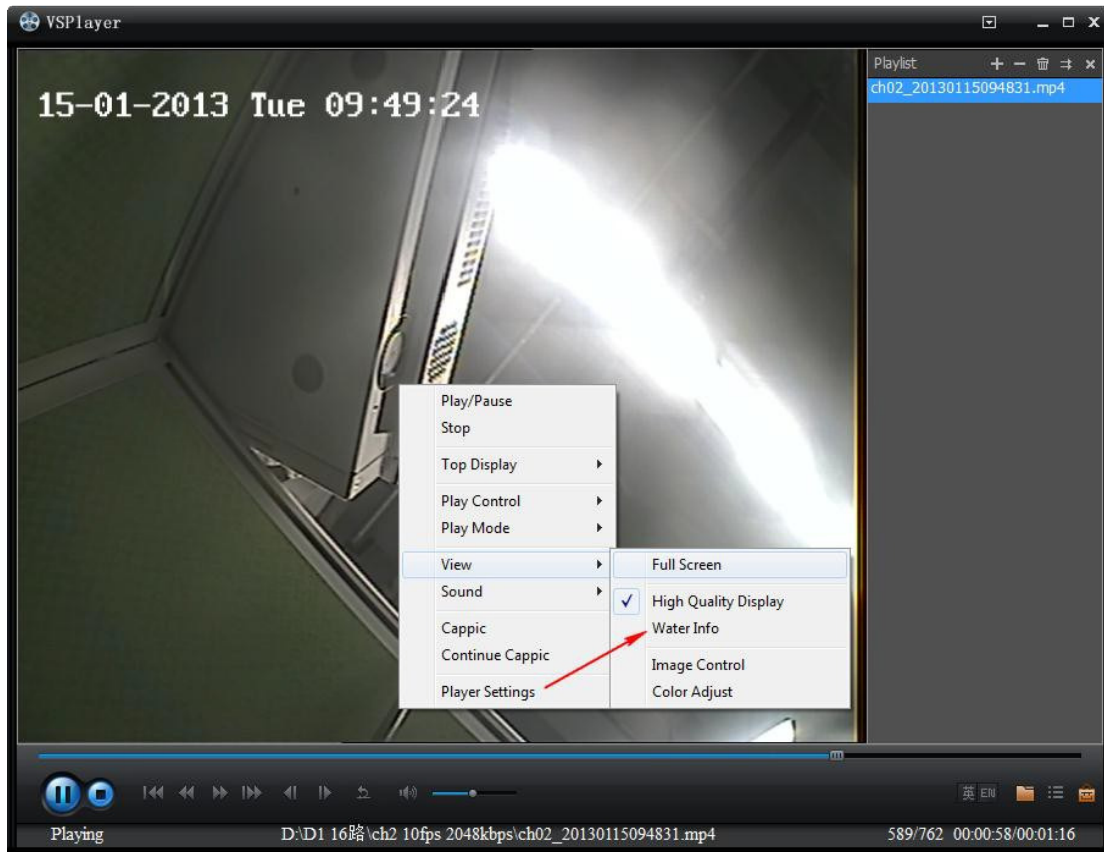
VSPlayer

15-01-2013 Tue 09:49:24

Playlist

ch02_20130115094831.mp4

Play/Pause
Stop
Top Display
Play Control
Play Mode
View
Sound
Cappic
Continue Cappic
Player Settings

Full Screen
High Quality Display
Water Info
Image Control
Color Adjust

英 EN

Playing D:\D1 16路\ch2 10fps 2048kbps\ch02_20130115094831.mp4 589/762 00:00:58/00:01:16